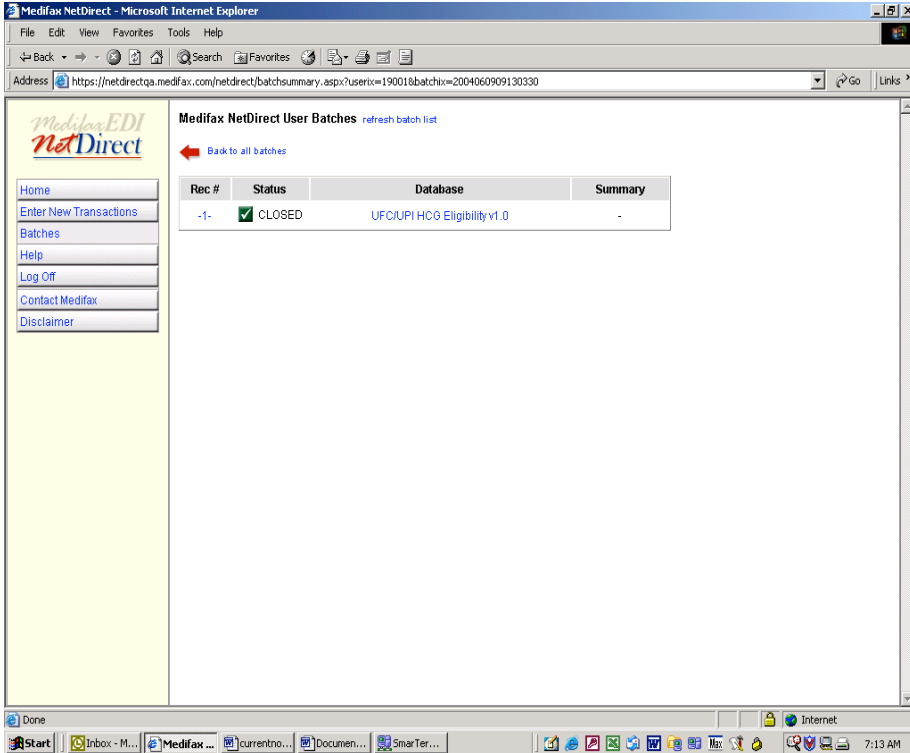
Medifax NetDirect - Microsoft Internet Explorer

File Edit View Favorites Tools Help

Back Search Favorites

Address https://netdirectqa.medifax.com/netdirect/batchsummary.aspx?userix=19001&batchix=2004060909130330

Go Links

MedifaxEDI NetDirect

Home
Enter New Transactions
Batches
Help
Log Off
Contact Medifax
Disclaimer

Medifax NetDirect User Batches refresh batch list

Back to all batches

| Rec # | Status | Database | Summary |
|---|---|---|---|
| -1- | CLOSED | UFC/UPI HCG Eligibility v1.0 | - |

Done

Internet

Start Inbox - M... Medifax ... currentno... Documen... SmarTer...

7:13 AM